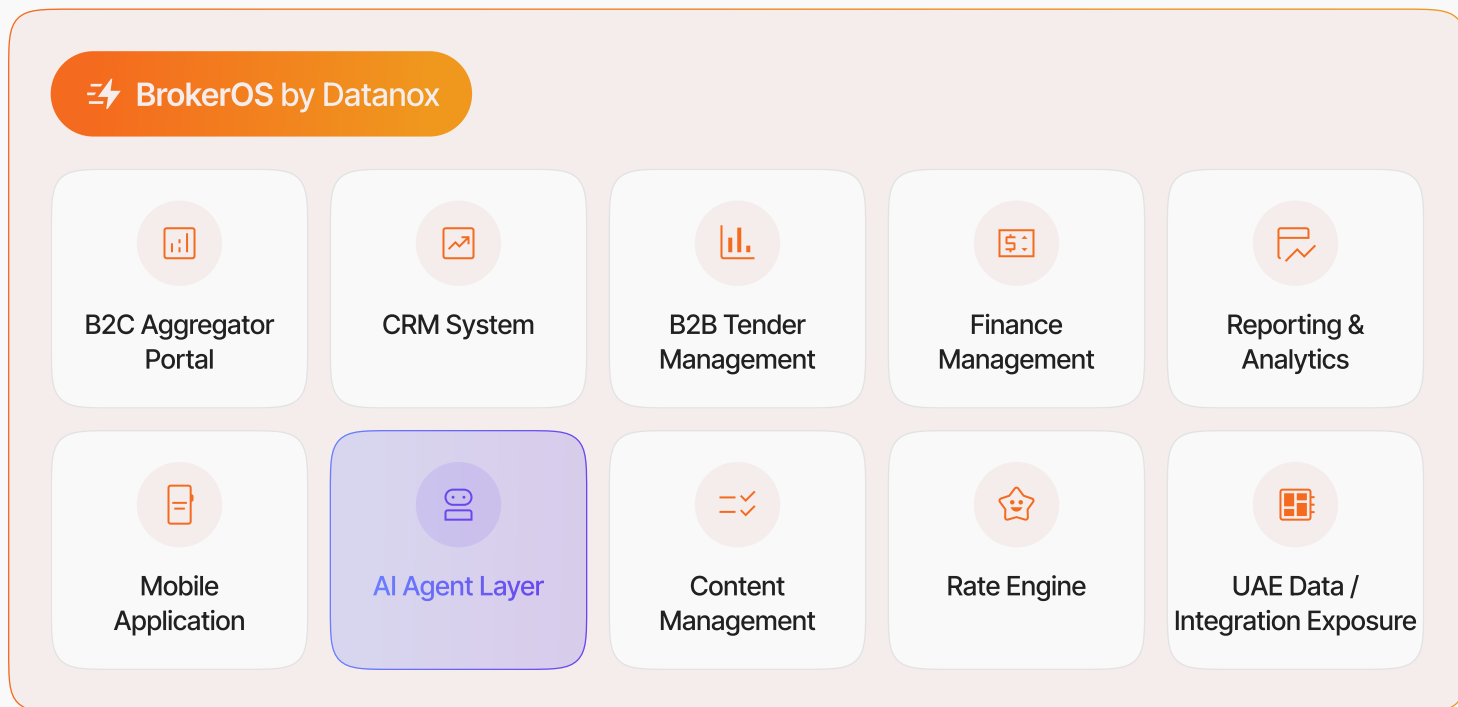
BrokerOS by Datanox

B2C Aggregator Portal

CRM System

B2B Tender Management

Finance Management

Reporting & Analytics

Mobile Application

AI Agent Layer

Content Management

Rate Engine

UAE Data / Integration Exposure